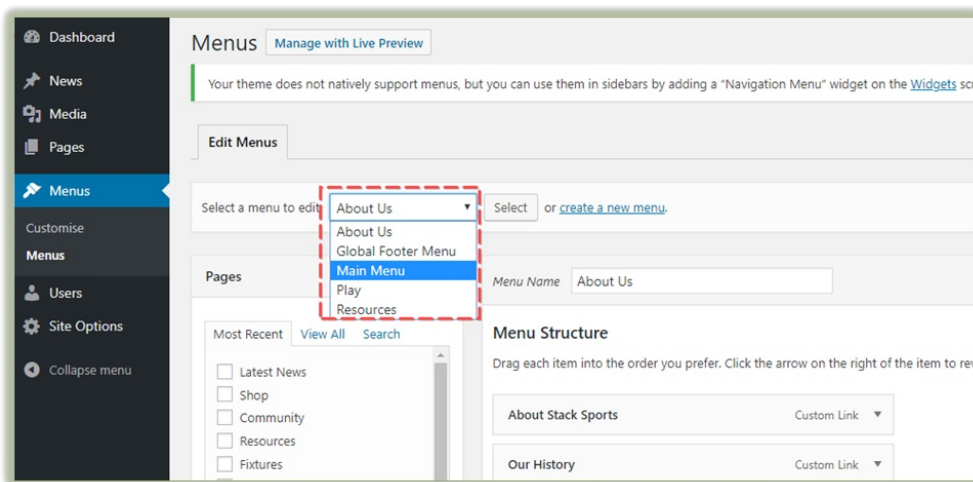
Dashboard
News
Media
Pages
Menus
Customise
Menus
Users
Site Options
Collapse menu

Menus Manage with Live Preview

Your theme does not natively support menus, but you can use them in sidebars by adding a "Navigation Menu" widget on the Widgets sc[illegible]

Edit Menus

Select a menu to edit: About Us ▾ Select or create a new menu.

About Us
Global Footer Menu
Main Menu
Play
Resources

Pages

Menu Name About Us

Most Recent View All Search

Latest News
Shop
Community
Resources
Fixtures

Menu Structure

Drag each item into the order you prefer. Click the arrow on the right of the item to re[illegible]

About Stack Sports Custom Link ▼

Our History Custom Link ▼